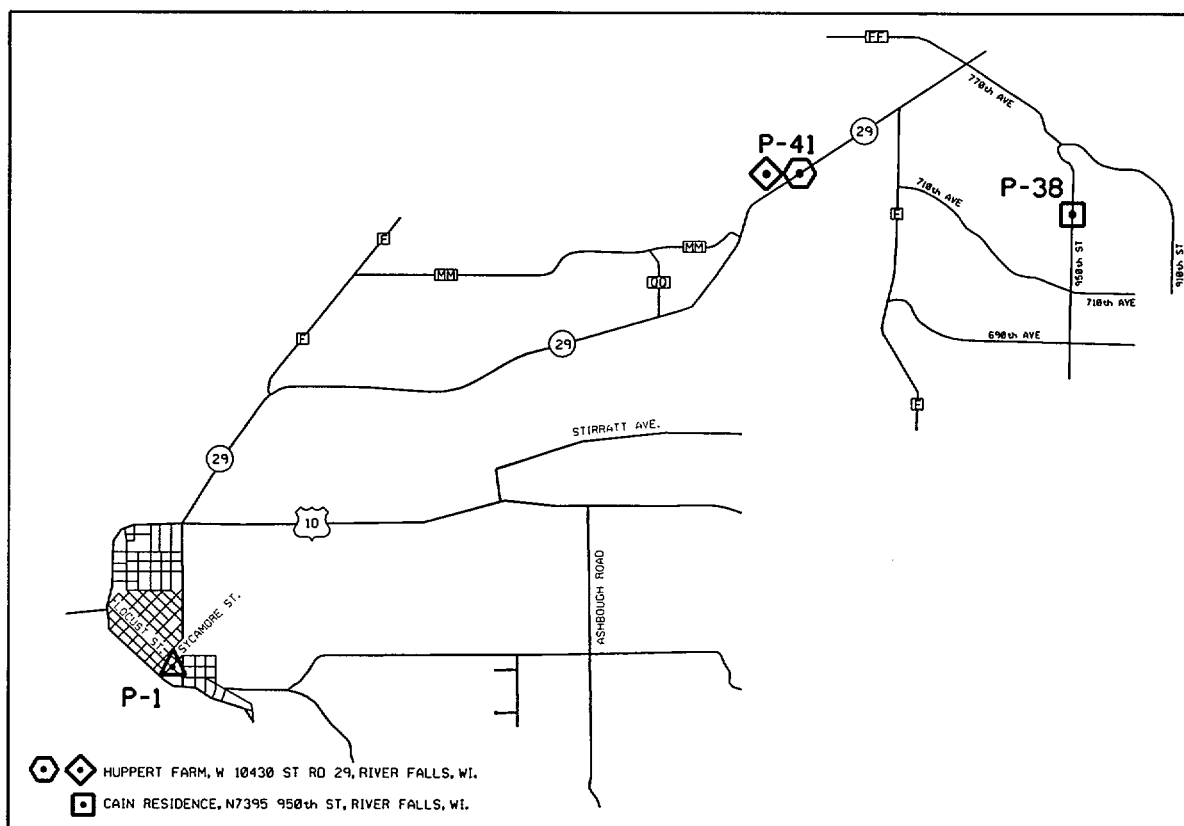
FF
770th AVE
29
P-41
P-38
710th AVE
F
950th ST
910th ST
710th AVE
690th AVE
F
F
MM
MM
QQ
F
29
STIRRATT AVE.
29
10
ASHBOUGH ROAD
LOCUST ST.
SYCAMORE ST.
P-1

HUPPERT FARM, W 10430 ST RD 29, RIVER FALLS, WI.
CAIN RESIDENCE, N7395 950th ST, RIVER FALLS, WI.